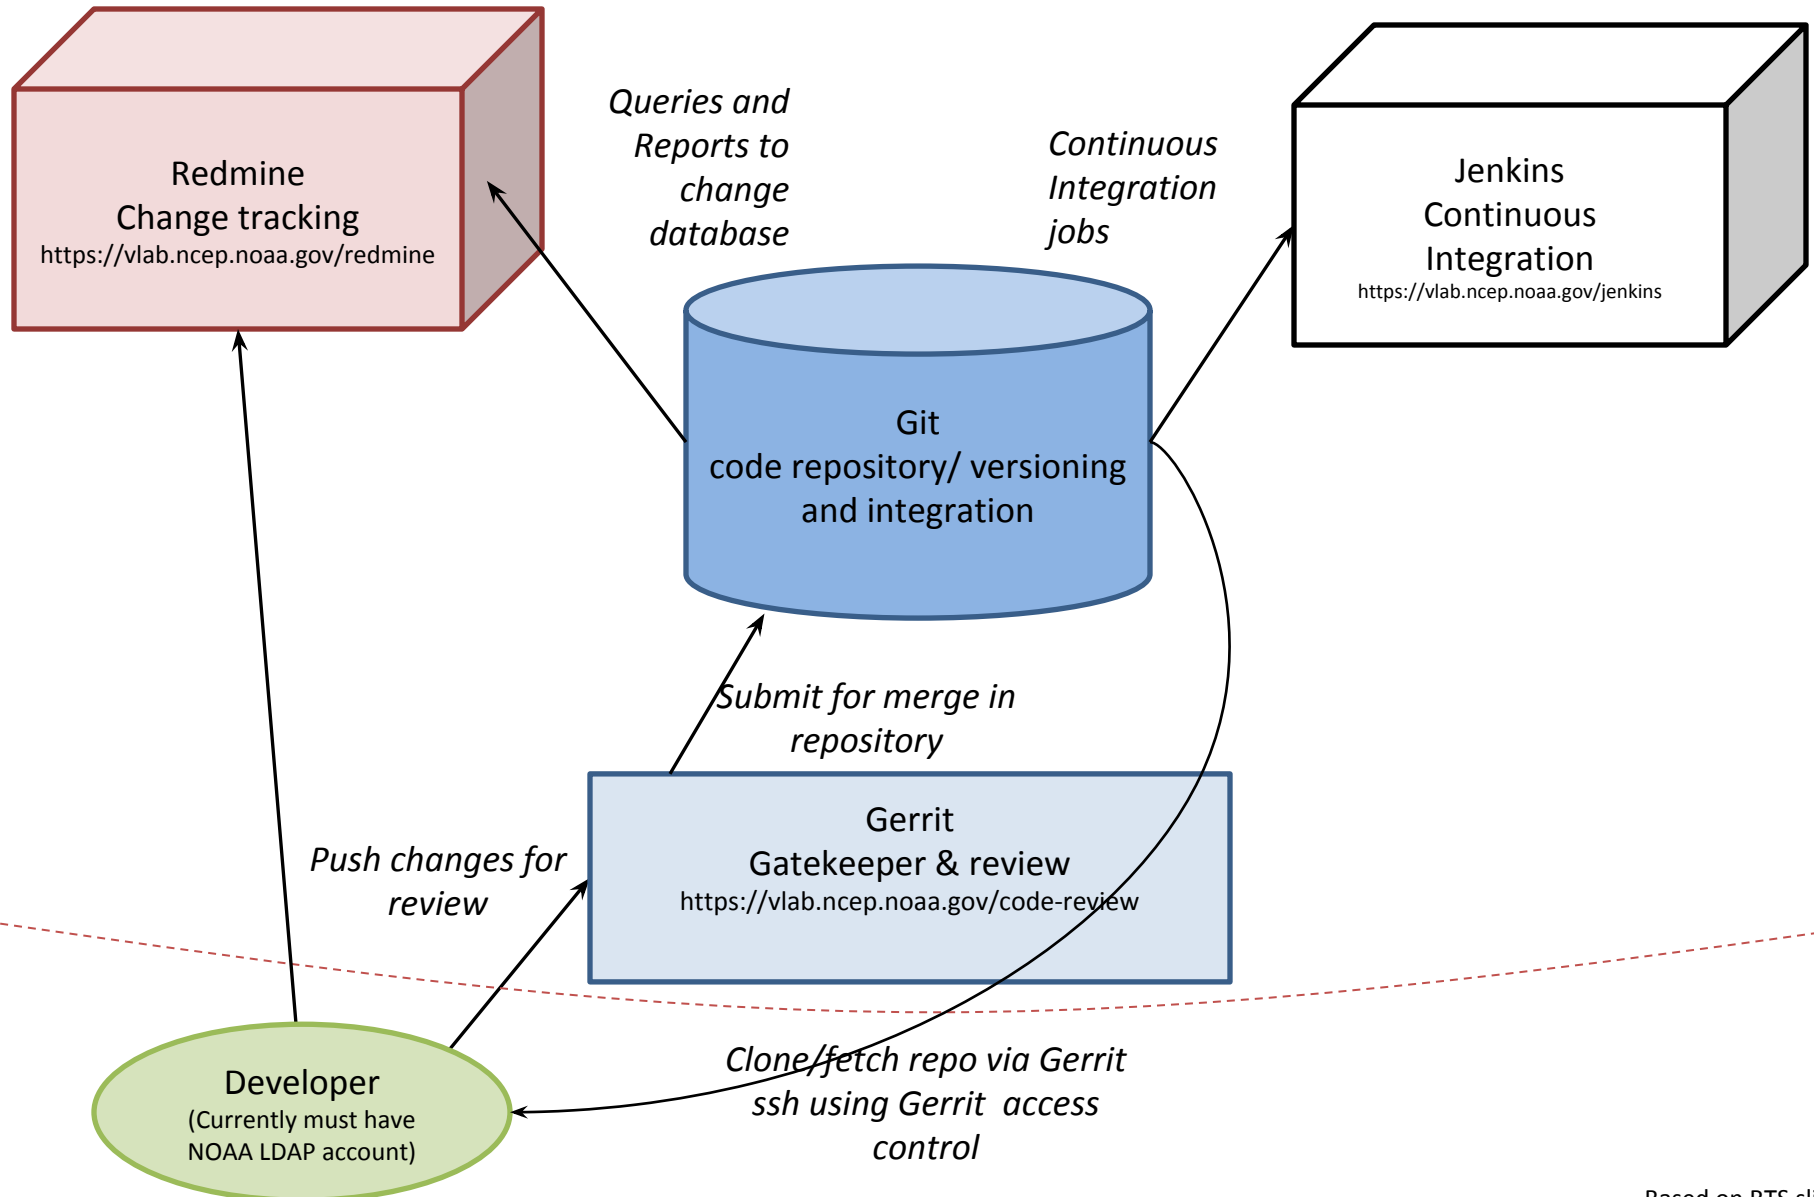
Redmine
Change tracking
https://vlab.ncep.noaa.gov/redmine

*Queries and Reports to change database*

*Continuous Integration jobs*

Jenkins
Continuous Integration
https://vlab.ncep.noaa.gov/jenkins

Git
code repository/ versioning and integration

*Submit for merge in repository*

Gerrit
Gatekeeper & review
https://vlab.ncep.noaa.gov/code-review

*Push changes for review*

Developer
(Currently must have NOAA LDAP account)

*Clone/fetch repo via Gerrit ssh using Gerrit access control*

Based on RTS sl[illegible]